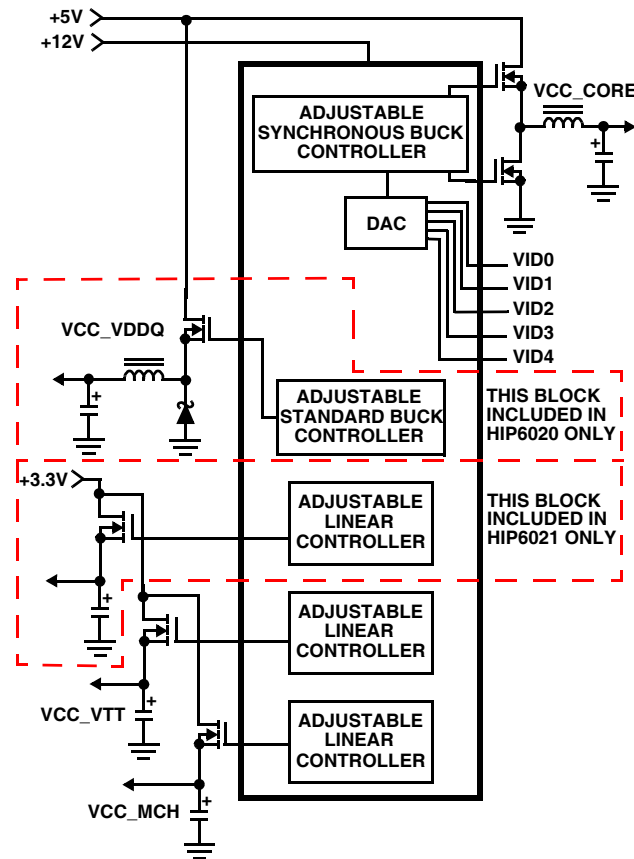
+5V
+12V
VCC_CORE
ADJUSTABLE SYNCHRONOUS BUCK CONTROLLER
DAC
VID0
VID1
VID2
VID3
VID4
VCC_VDDQ
ADJUSTABLE STANDARD BUCK CONTROLLER
THIS BLOCK INCLUDED IN HIP6020 ONLY
+3.3V
ADJUSTABLE LINEAR CONTROLLER
THIS BLOCK INCLUDED IN HIP6021 ONLY
ADJUSTABLE LINEAR CONTROLLER
VCC_VTT
ADJUSTABLE LINEAR CONTROLLER
VCC_MCH